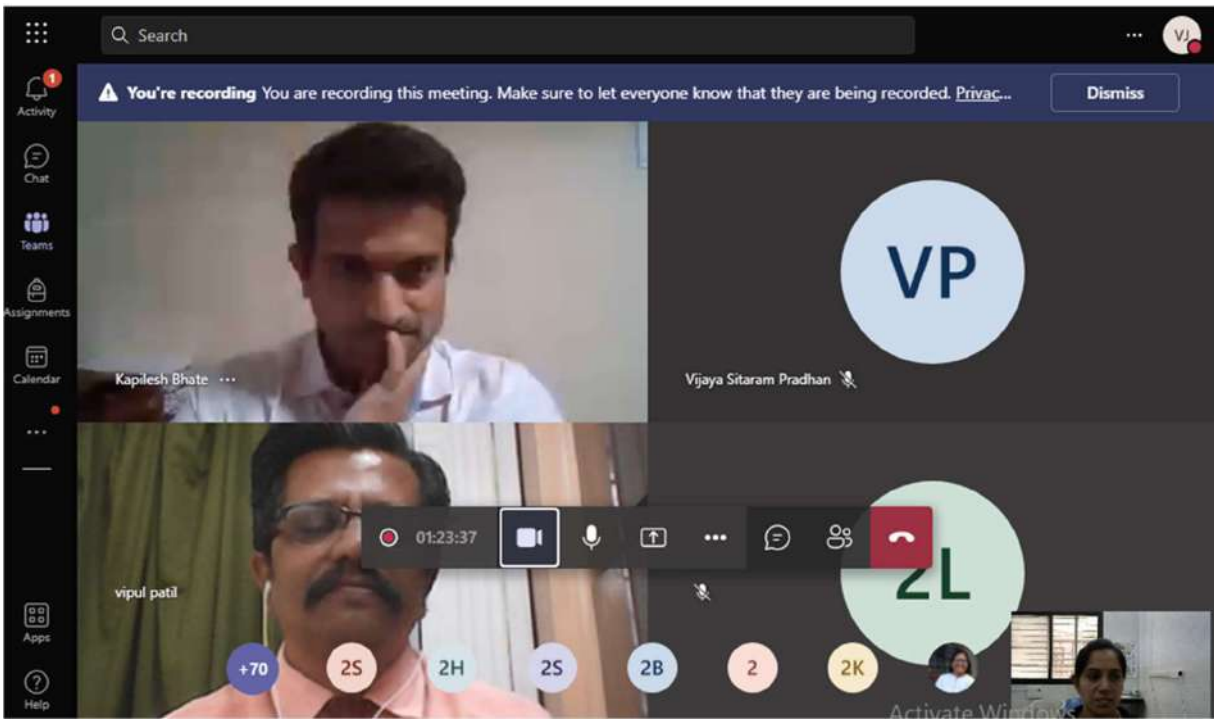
Search

VJ

Activity

Chat

Teams

Assignments

Calendar

Apps

Help

You're recording You are recording this meeting. Make sure to let everyone know that they are being recorded. Privac...

Dismiss

Kapilesh Bhate

VP

Vijaya Sitaram Pradhan

01:23:37

vipul patil

2L

+70

2S

2H

2S

2B

2

2K

Activate Windows